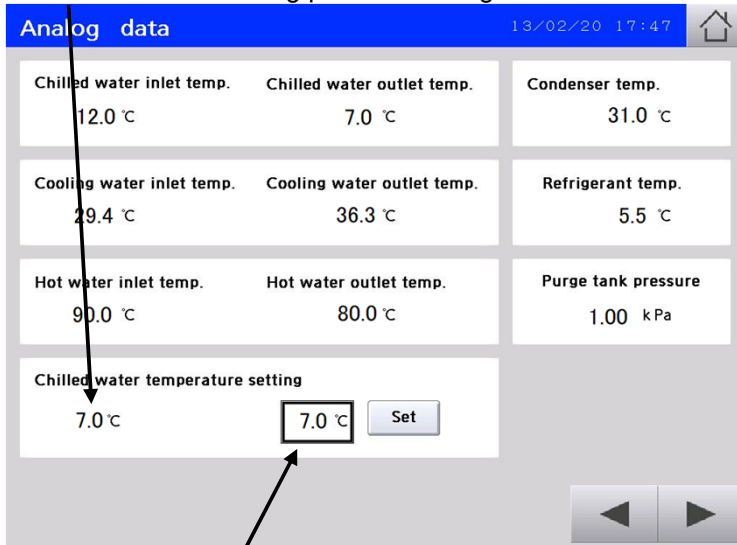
Analog data

13/02/20 17:47

Chilled water inlet temp.
12.0 ℃

Chilled water outlet temp.
7.0 ℃

Condenser temp.
31.0 ℃

Cooling water inlet temp.
29.4 ℃

Cooling water outlet temp.
36.3 ℃

Refrigerant temp.
5.5 ℃

Hot water inlet temp.
90.0 ℃

Hot water outlet temp.
80.0 ℃

Purge tank pressure
1.00 kPa

Chilled water temperature setting
7.0 ℃

7.0 ℃

Set